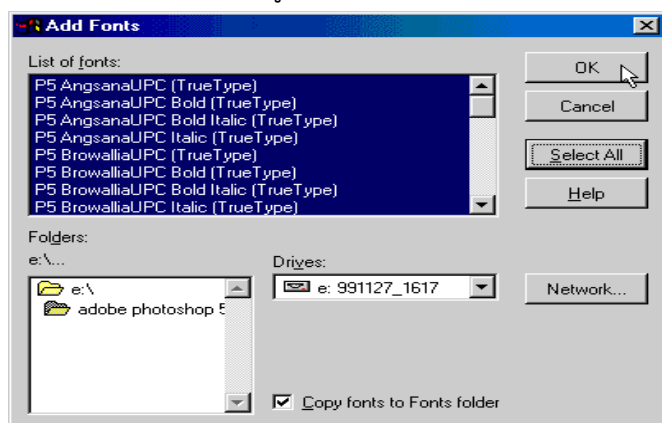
Add Fonts

List of fonts:

P5 AngsanaUPC (TrueType)
P5 AngsanaUPC Bold (TrueType)
P5 AngsanaUPC Bold Italic (TrueType)
P5 AngsanaUPC Italic (TrueType)
P5 BrowalliaUPC (TrueType)
P5 BrowalliaUPC Bold (TrueType)
P5 BrowalliaUPC Bold Italic (TrueType)
P5 BrowalliaUPC Italic (TrueType)

OK

Cancel

Select All

Help

Folders:
e:\...

e:\
adobe photoshop 5

Drives:
e: 991127_1617

Network...

Copy fonts to Fonts folder